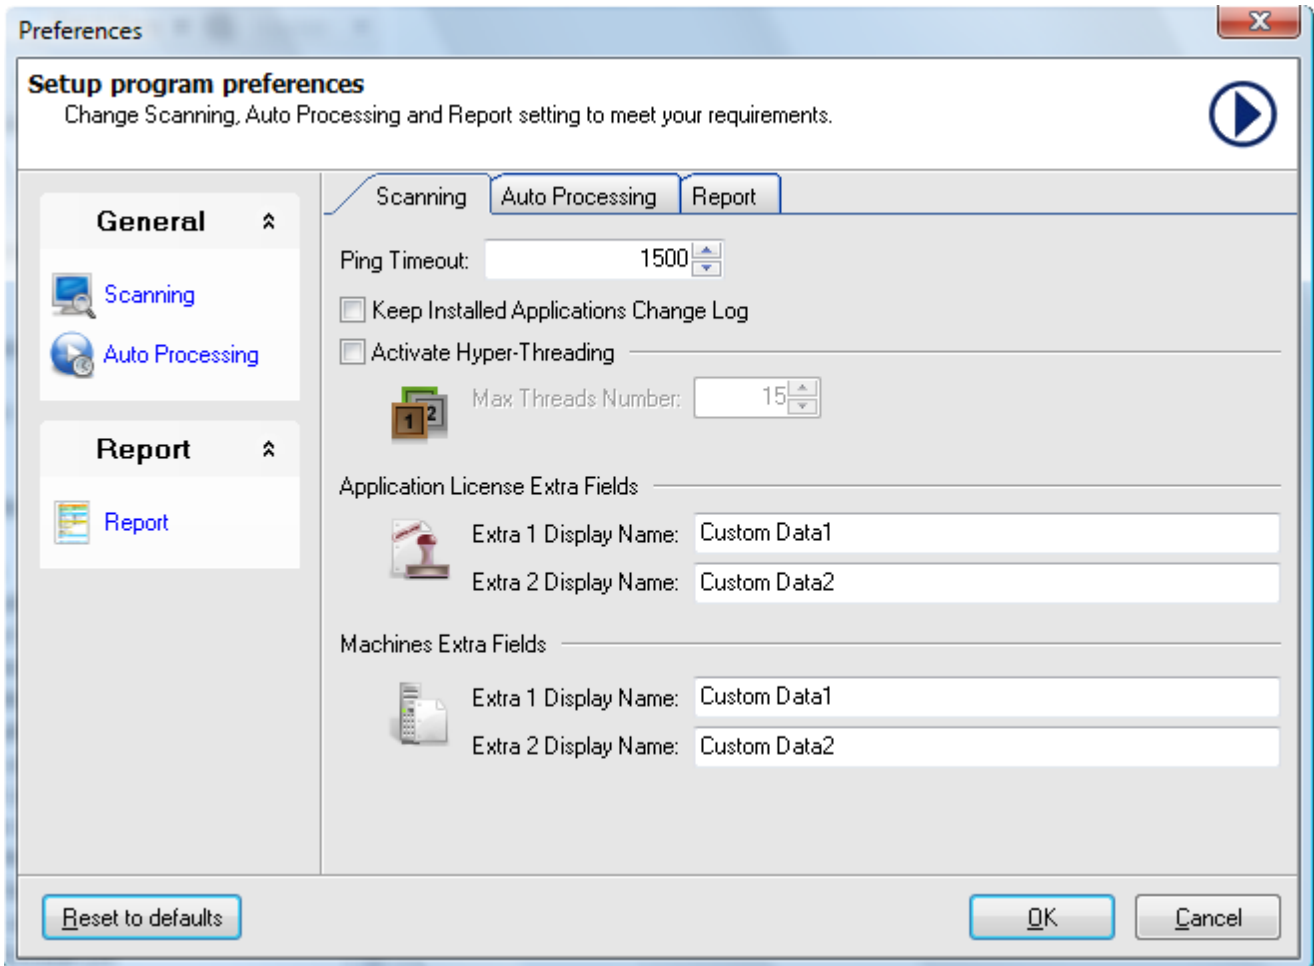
Preferences

Setup program preferences
Change Scanning, Auto Processing and Report setting to meet your requirements.

General

Scanning
Auto Processing

Report

Report

Scanning | Auto Processing | Report

Ping Timeout: 1500

Keep Installed Applications Change Log

Activate Hyper-Threading

Max Threads Number: 15

Application License Extra Fields

Extra 1 Display Name: Custom Data1
Extra 2 Display Name: Custom Data2

Machines Extra Fields

Extra 1 Display Name: Custom Data1
Extra 2 Display Name: Custom Data2

Reset to defaults

OK
Cancel